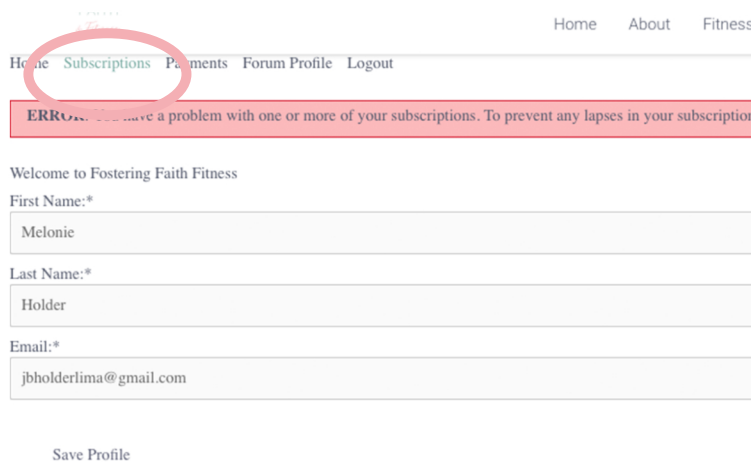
Home About Fitness

Home Subscriptions Payments Forum Profile Logout

ERROR: You have a problem with one or more of your subscriptions. To prevent any lapses in your subscription

Welcome to Fostering Faith Fitness

First Name:*

Melonie

Last Name:*

Holder

Email:*

jbholderlima@gmail.com

Save Profile